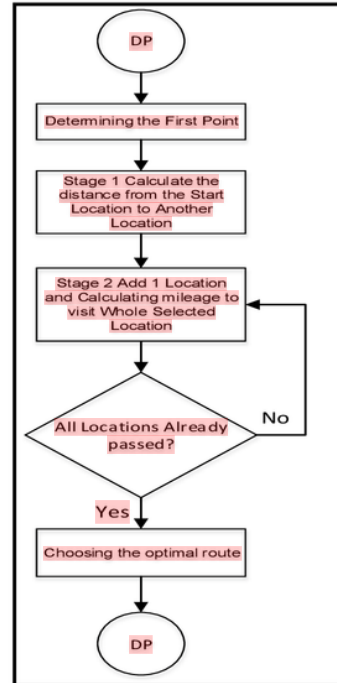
DP

Determining the First Point

Stage 1 Calculate the distance from the Start Location to Another Location

Stage 2 Add 1 Location and Calculating mileage to visit Whole Selected Location

All Locations Already passed?

No

Yes

Choosing the optimal route

DP